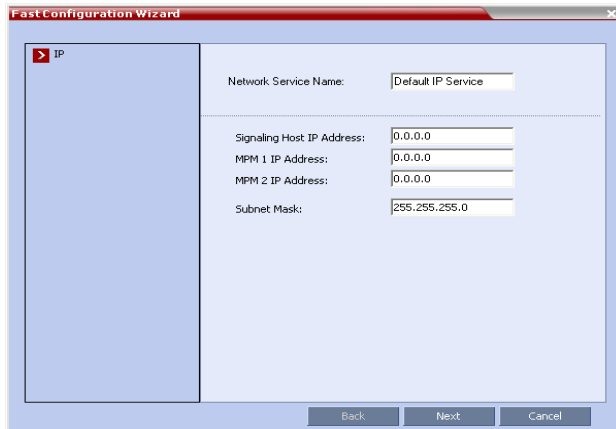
Fast Configuration Wizard

IP

Network Service Name: Default IP Service

Signaling Host IP Address: 0.0.0.0
MPM 1 IP Address: 0.0.0.0
MPM 2 IP Address: 0.0.0.0
Subnet Mask: 255.255.255.0

Back Next Cancel